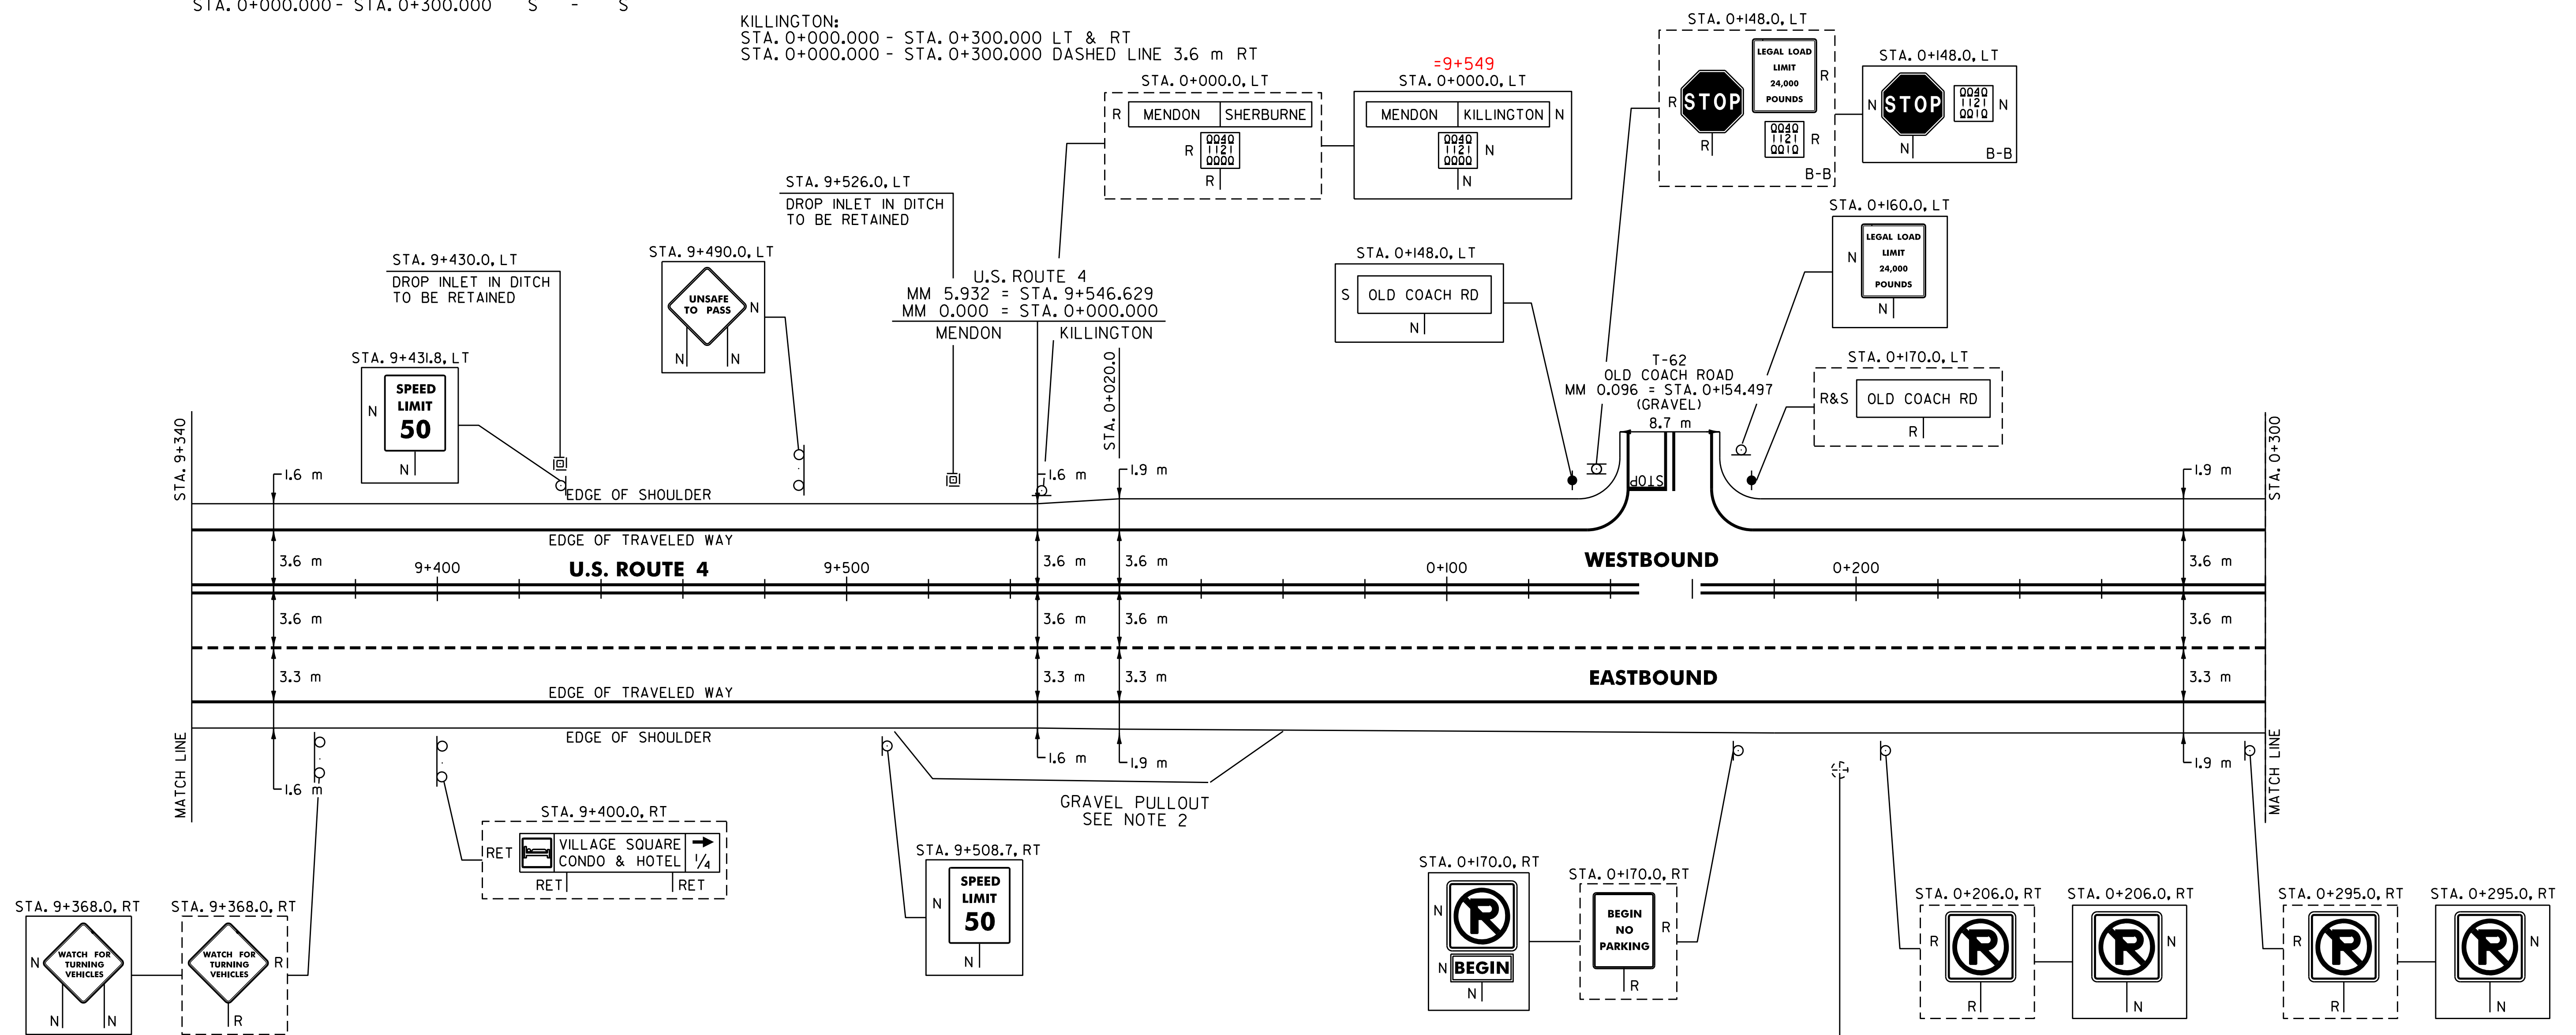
STA. 0+000.000 - STA. 0+300.000 S - S

KILLINGTON:
STA. 0+000.000 - STA. 0+300.000 LT & RT
STA. 0+000.000 - STA. 0+300.000 DASHED LINE 3.6 m RT

STA. 0+000.0, LT
R MENDON SHERBURNE
R 0040 1121 0000
R

=9+549
STA. 0+000.0, LT
MENDON KILLINGTON N
0040 1121 0000 N
N

STA. 0+148.0, LT
R STOP
LEGAL LOAD LIMIT 24,000 POUNDS R
0040 1121 0010 R
R
B-B

STA. 0+148.0, LT
N STOP 0040 1121 0010 N
N
B-B

STA. 9+526.0, LT
DROP INLET IN DITCH TO BE RETAINED

STA. 9+490.0, LT
UNSAFE TO PASS N
N N

STA. 9+430.0, LT
DROP INLET IN DITCH TO BE RETAINED

U.S. ROUTE 4
MM 5.932 = STA. 9+546.629
MM 0.000 = STA. 0+000.000
MENDON KILLINGTON

STA. 0+148.0, LT
S OLD COACH RD
N

STA. 0+160.0, LT
N LEGAL LOAD LIMIT 24,000 POUNDS
N

STA. 9+431.8, LT
N SPEED LIMIT 50
N

STA. 0+020.0

T-62
OLD COACH ROAD
MM 0.096 = STA. 0+154.497
(GRAVEL)
8.7 m

STA. 0+170.0, LT
R&S OLD COACH RD
R

STA. 9+340
STA. 0+300

1.6 m
1.6 m
1.9 m
1.9 m
EDGE OF SHOULDER
STOP
EDGE OF TRAVELED WAY
3.6 m 9+400 U.S. ROUTE 4 9+500 3.6 m 3.6 m 0+100 WESTBOUND 0+200 3.6 m
3.6 m 3.6 m 3.6 m 3.6 m
3.3 m 3.3 m 3.3 m EASTBOUND 3.3 m
EDGE OF TRAVELED WAY
EDGE OF SHOULDER
MATCH LINE
MATCH LINE
1.6 m
1.6 m
1.9 m
1.9 m

GRAVEL PULLOUT
SEE NOTE 2

STA. 9+400.0, RT
RET VILLAGE SQUARE CONDO & HOTEL $\frac{1}{4}$
RET RET

STA. 9+508.7, RT
N SPEED LIMIT 50
N

STA. 0+170.0, RT
N
N BEGIN
N

STA. 0+170.0, RT
BEGIN NO PARKING R
R

STA. 9+368.0, RT
N WATCH FOR TURNING VEHICLES
N N

STA. 9+368.0, RT
WATCH FOR TURNING VEHICLES R
R

STA. 0+206.0, RT
R
R

STA. 0+206.0, RT
N
N

STA. 0+295.0, RT
R
R

STA. 0+295.0, RT
N
N